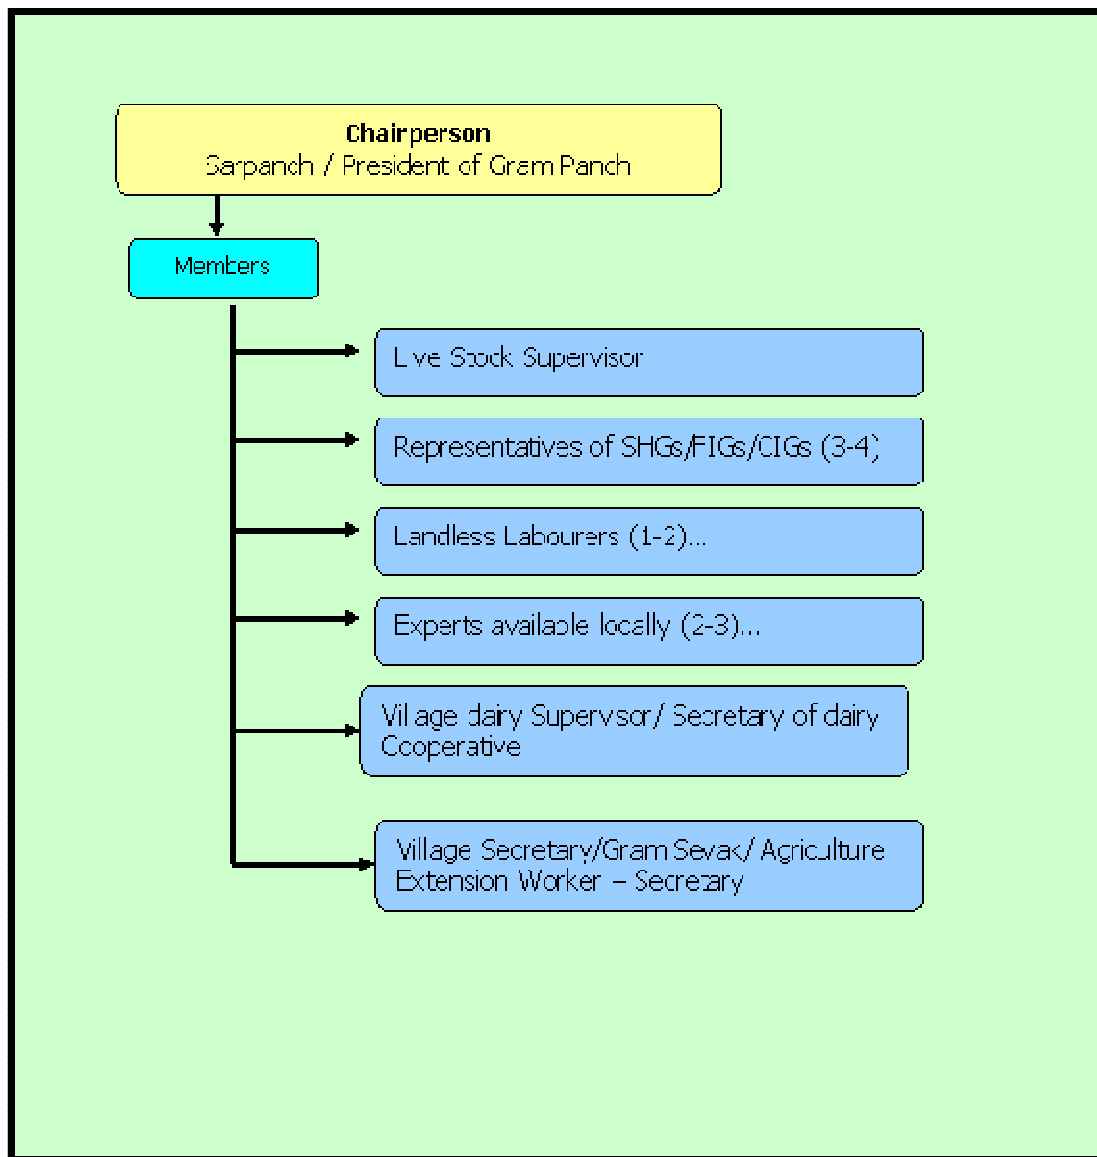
Chairperson
Sarpanch / President of Gram Panch

Members

Live Stock Supervisor

Representatives of SHGs/FIGs/CIGs (3-4)

Landless Labourers (1-2)...

Experts available locally (2-3)...

Village dairy Supervisor/ Secretary of dairy Cooperative

Village Secretary/Gram Sevak/ Agriculture Extension Worker – Secretary